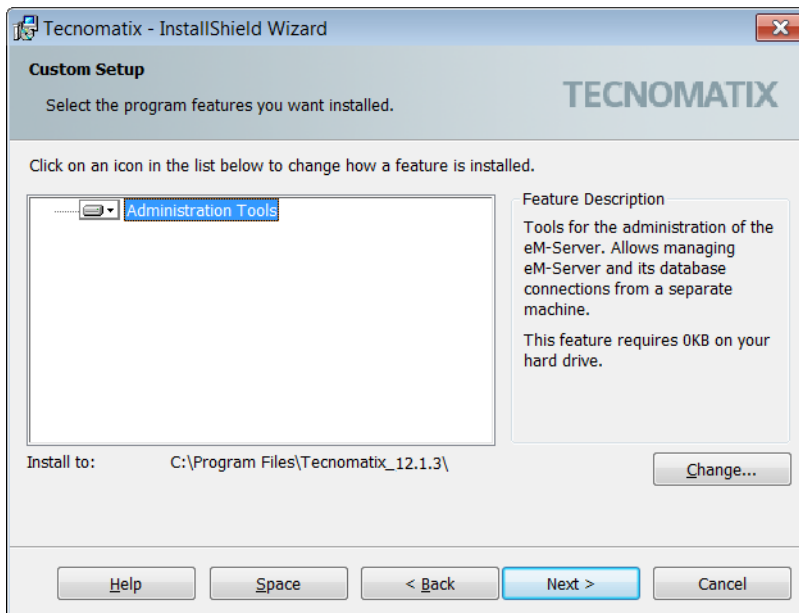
Tecnomatix - InstallShield Wizard

Custom Setup

Select the program features you want installed.

TECNOMATIX

Click on an icon in the list below to change how a feature is installed.

Administration Tools

Feature Description

Tools for the administration of the eM-Server. Allows managing eM-Server and its database connections from a separate machine.

This feature requires 0KB on your hard drive.

Install to:

C:\Program Files\Tecnomatix_12.1.3\

Change...

Help

Space

< Back

Next >

Cancel